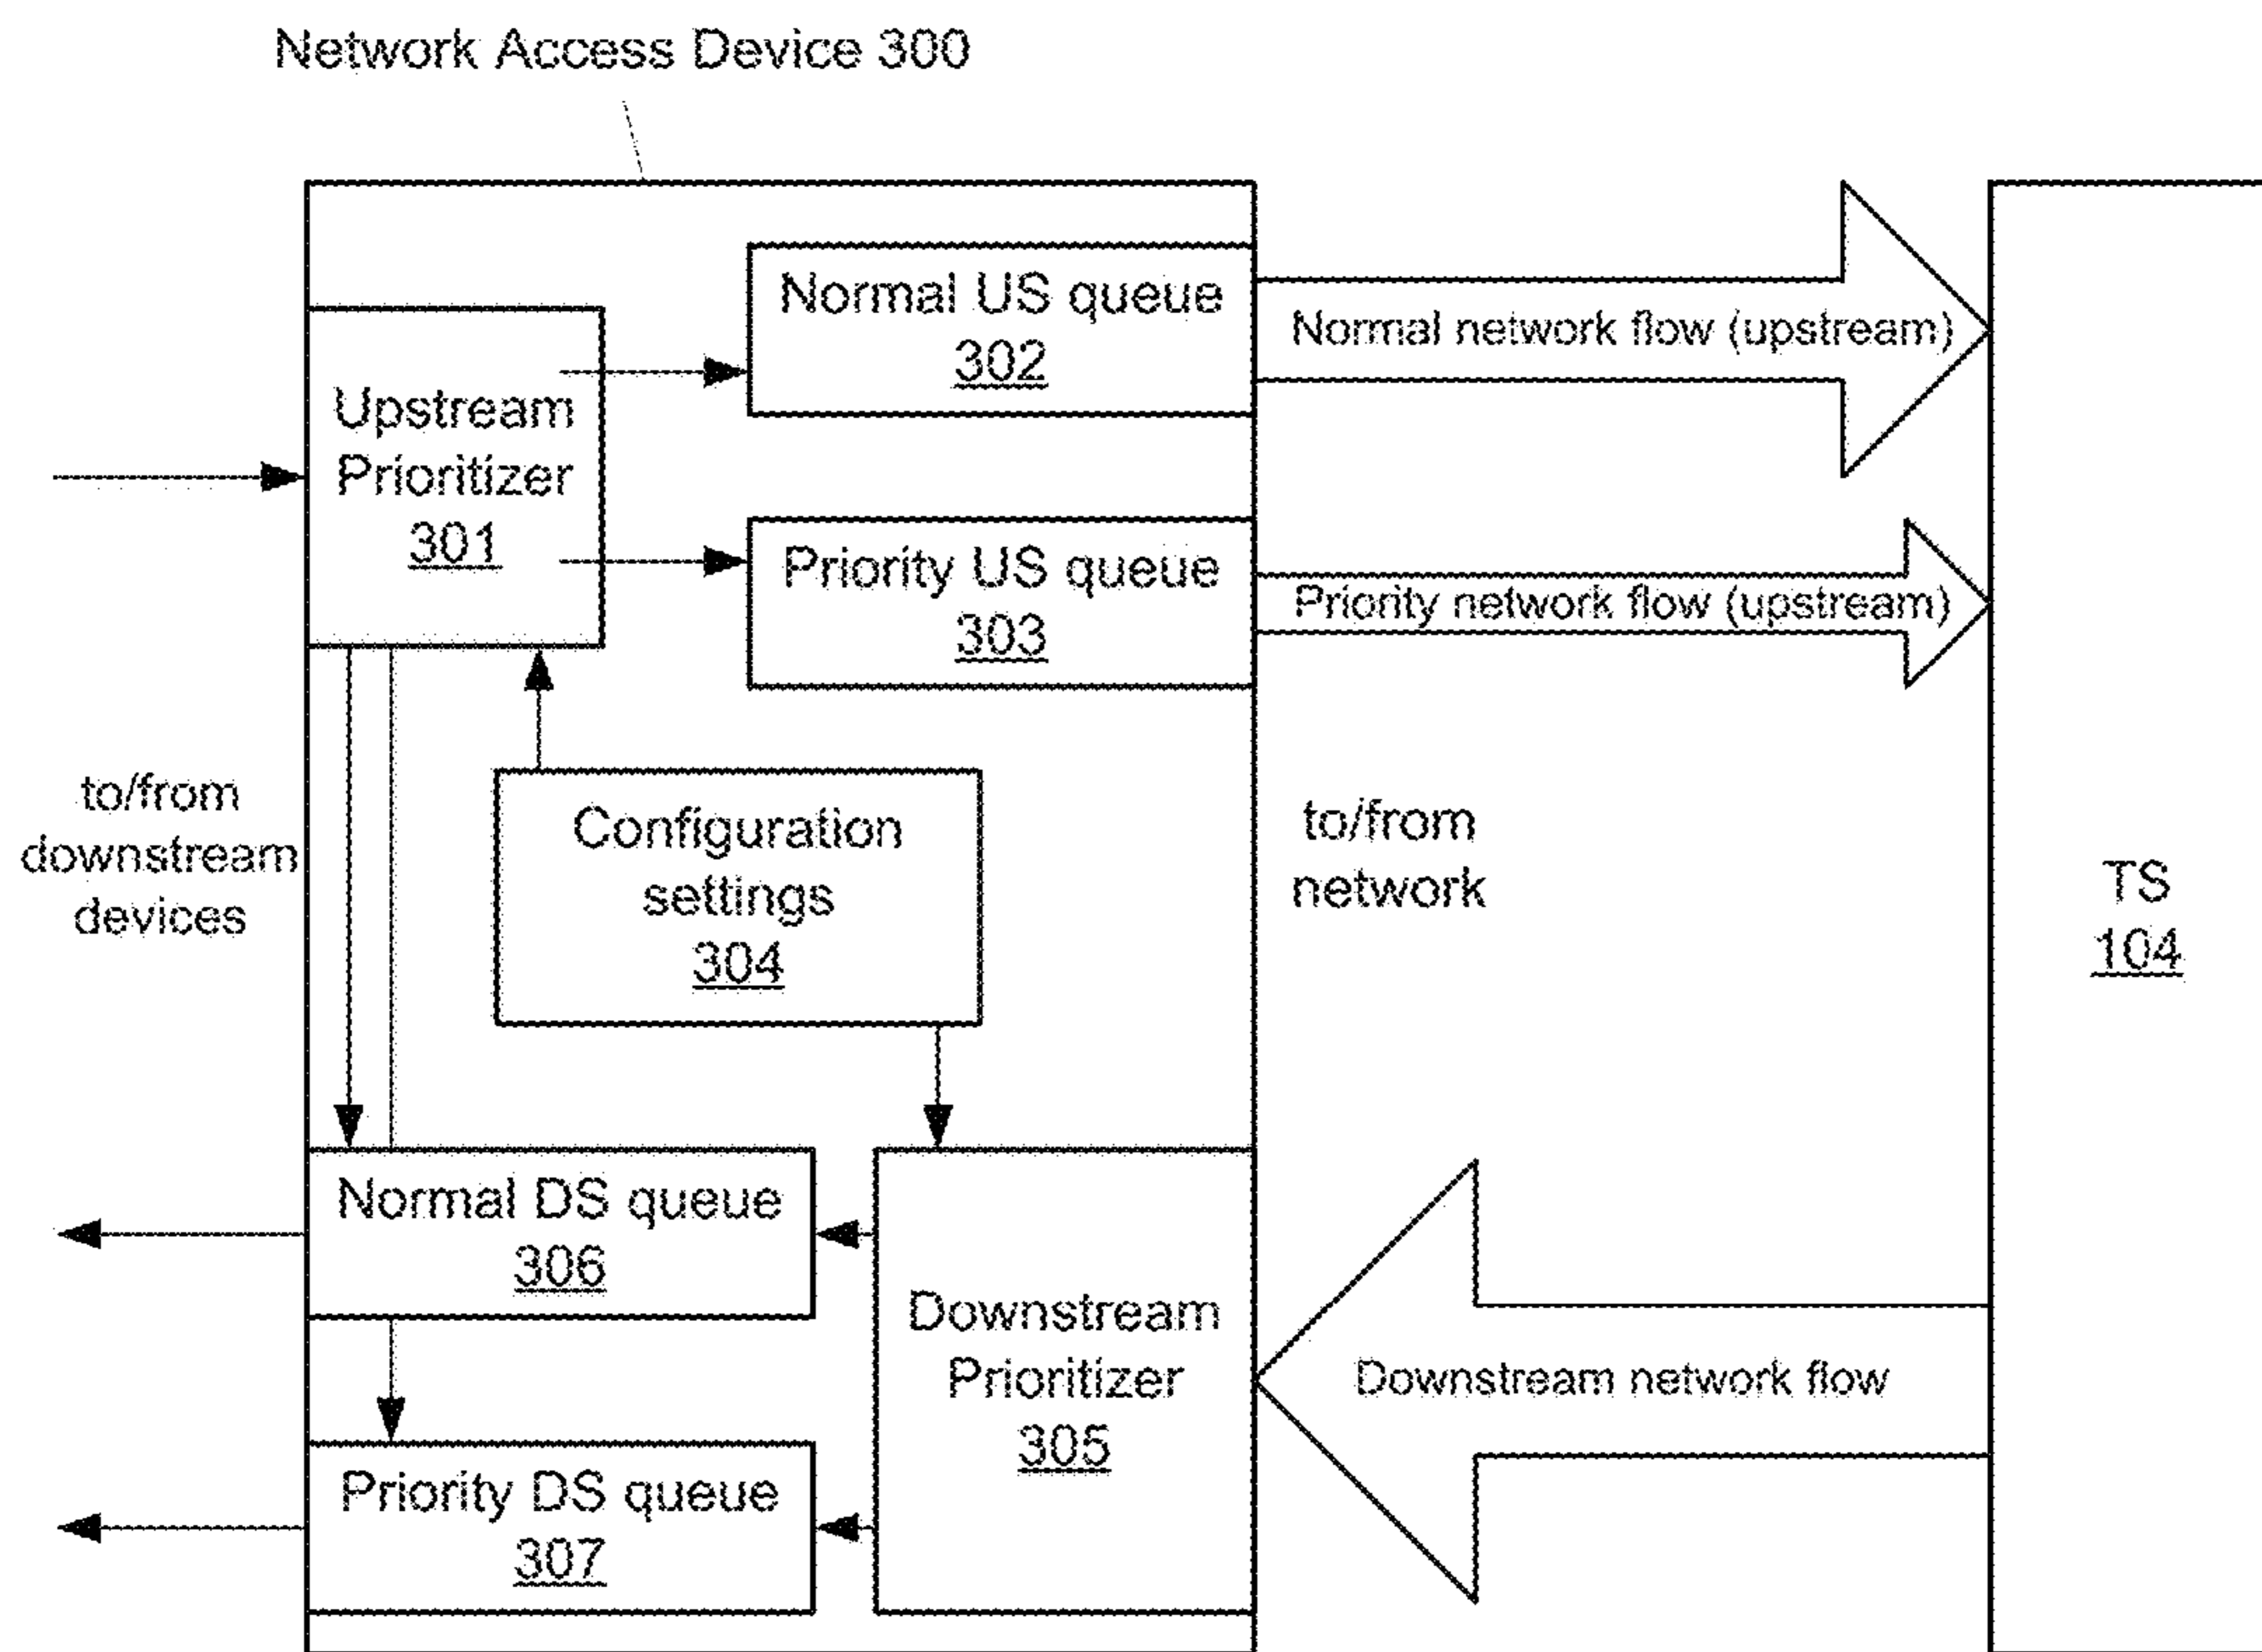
Network Access Device 300

Normal US queue
302

Normal network flow (upstream)

Upstream
Prioritizer
301

Priority US queue
303

Priority network flow (upstream)

to/from
downstream
devices

Configuration
settings
304

to/from
network

TS
104

Normal DS queue
306

Downstream
Prioritizer
305

Downstream network flow

Priority DS queue
307